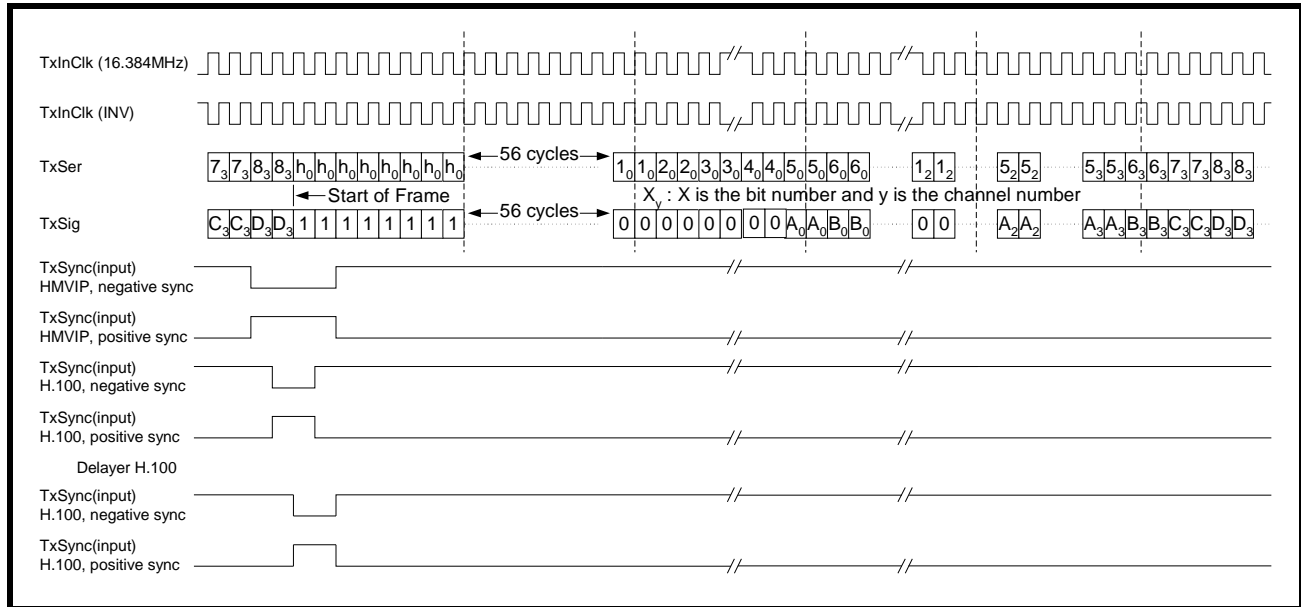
TxInClk (16.384MHz)

TxInClk (INV)

TxSer

$7_3$ $7_3$ $8_3$ $8_3$ $h_0$ $h_0$ $h_0$ $h_0$ $h_0$ $h_0$ $h_0$ $h_0$

56 cycles

$1_0$ $1_0$ $2_0$ $2_0$ $3_0$ $3_0$ $4_0$ $4_0$ $5_0$ $5_0$ $6_0$ $6_0$

$1_2$ $1_2$

$5_2$ $5_2$

$5_3$ $5_3$ $6_3$ $6_3$ $7_3$ $7_3$ $8_3$ $8_3$

Start of Frame

$X_y$ : X is the bit number and y is the channel number

TxSig

$C_3$ $C_3$ $D_3$ $D_3$ 1 1 1 1 1 1 1 1

56 cycles

0 0 0 0 0 0 0 0 $A_0$ $A_0$ $B_0$ $B_0$

0 0

$A_2$ $A_2$

$A_3$ $A_3$ $B_3$ $B_3$ $C_3$ $C_3$ $D_3$ $D_3$

TxSync(input)
HMVIP, negative sync

TxSync(input)
HMVIP, positive sync

TxSync(input)
H.100, negative sync

TxSync(input)
H.100, positive sync

Delayer H.100

TxSync(input)
H.100, negative sync

TxSync(input)
H.100, positive sync